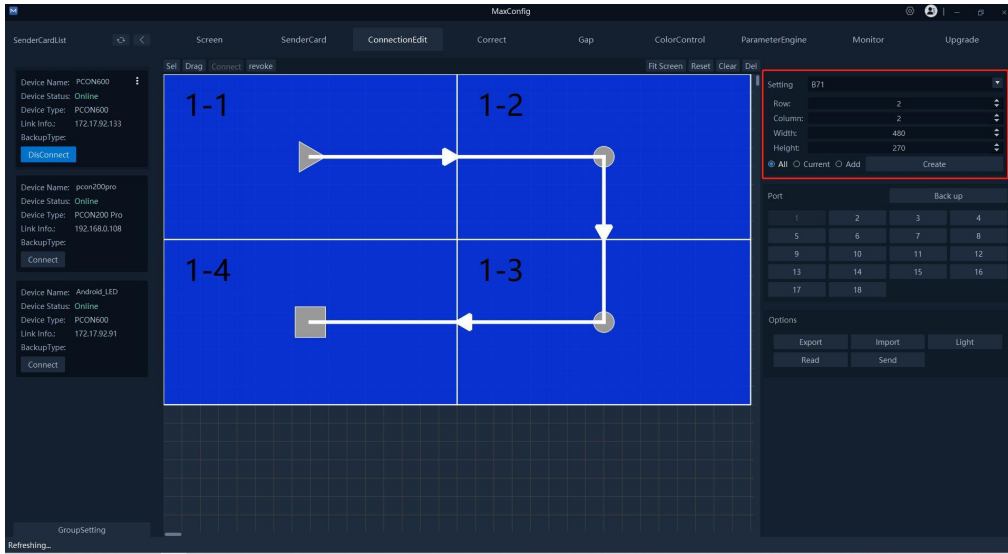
MaxConfig

SenderCardList

Screen SenderCard ConnectionEdit Correct Gap ColorControl ParameterEngine Monitor Upgrade

Device Name: PCON600
Device Status: Online
Device Type: PCON600
Link Info.: 172.17.92.133
BackupType:
DisConnect

Device Name: pcon200pro
Device Status: Online
Device Type: PCON200 Pro
Link Info.: 192.168.0.108
BackupType:
Connect

Device Name: Android_LED
Device Status: Online
Device Type: PCON600
Link Info.: 172.17.92.91
BackupType:
Connect

GroupSetting

Refreshing...

Sel Drag Connect revoke

Fit Screen Reset Clear Del

1-1

1-2

1-4

1-3

Setting B71
Row: 2
Column: 2
Width: 480
Height: 270
All Current Add Create

Port Back up

| 1 | 2 | 3 | 4 |
|---|---|---|---|
| 5 | 6 | 7 | 8 |
| 9 | 10 | 11 | 12 |
| 13 | 14 | 15 | 16 |
| 17 | 18 | | |

Options
Export Import Light
Read Send